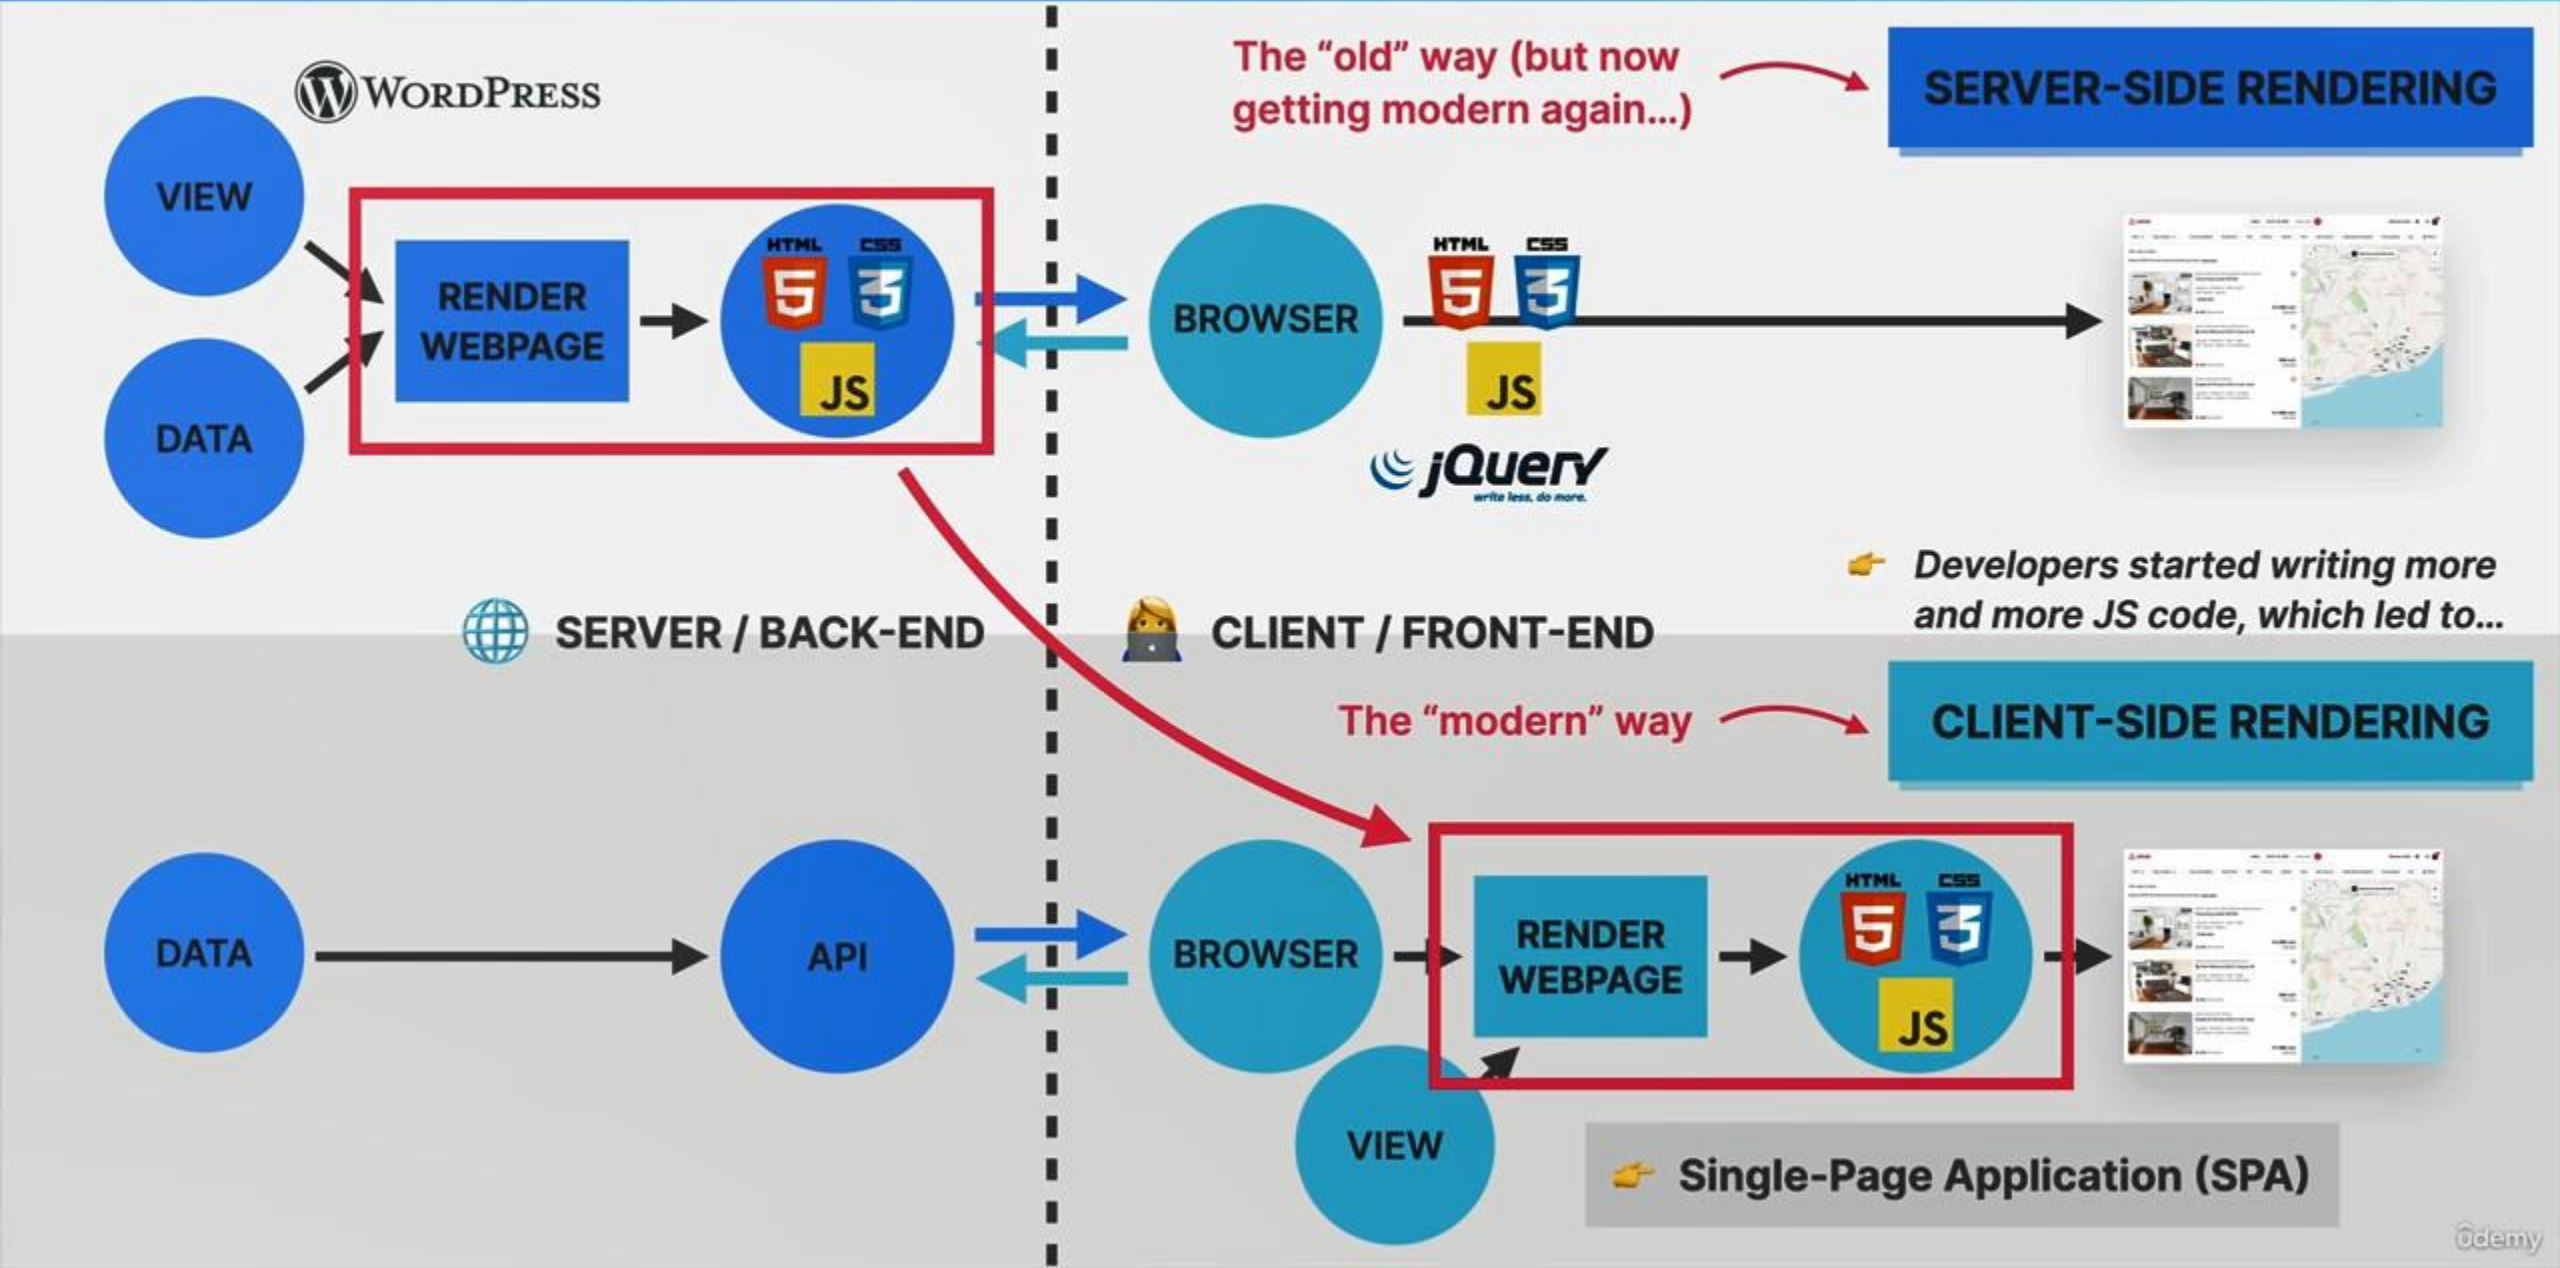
WORDPRESS

The "old" way (but now getting modern again...)

SERVER-SIDE RENDERING

VIEW

DATA

RENDER WEBPAGE

HTML 5 CSS 3 JS

BROWSER

HTML 5 CSS 3 JS

jQuery write less, do more.

Developers started writing more and more JS code, which led to...

SERVER / BACK-END

CLIENT / FRONT-END

The "modern" way

CLIENT-SIDE RENDERING

DATA

API

BROWSER

RENDER WEBPAGE

HTML 5 CSS 3 JS

VIEW

Single-Page Application (SPA)

Udemy